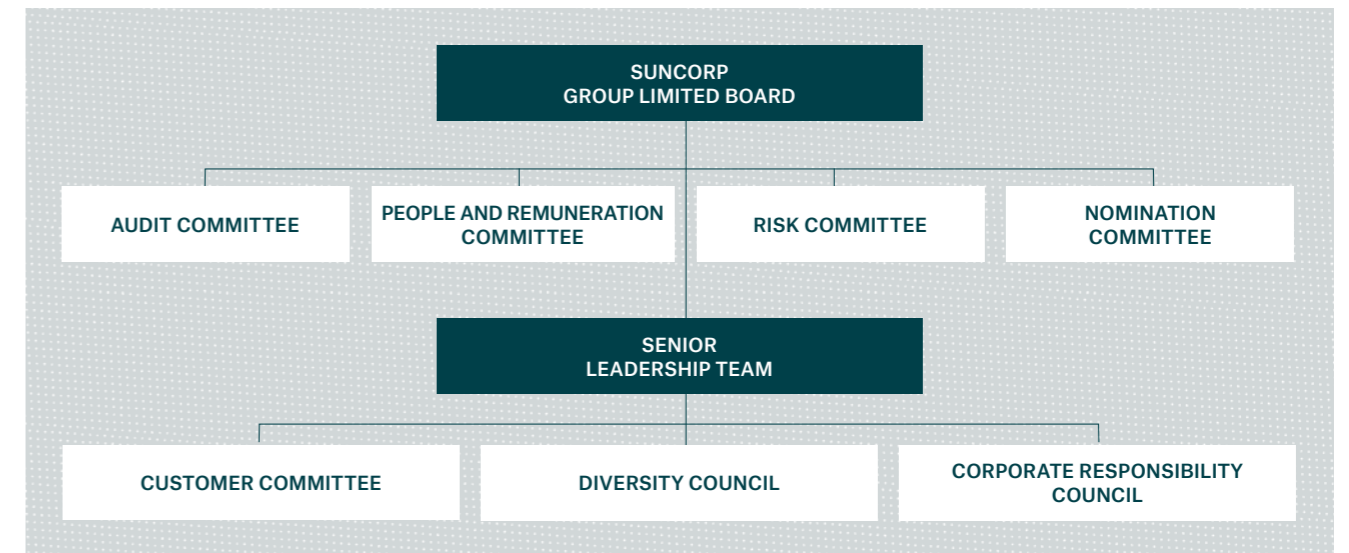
SUNCORP
GROUP LIMITED BOARD

AUDIT COMMITTEE

PEOPLE AND REMUNERATION COMMITTEE

RISK COMMITTEE

NOMINATION COMMITTEE

SENIOR
LEADERSHIP TEAM

CUSTOMER COMMITTEE

DIVERSITY COUNCIL

CORPORATE RESPONSIBILITY COUNCIL